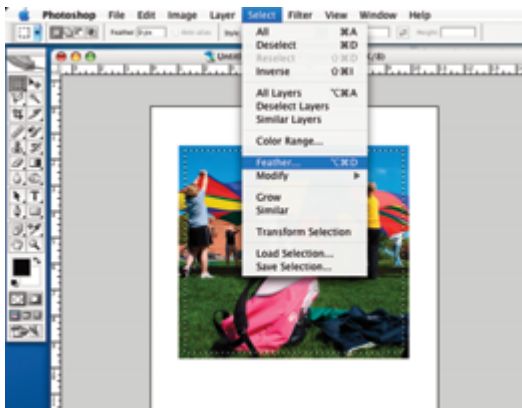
Photoshop File Edit Image Layer Select Filter View Window Help

Feather: 0 px

Untit

All ⌘A
Deselect ⌘D
Reselect ⇧⌘D
Inverse ⇧⌘I

All Layers ⌥⌘A
Deselect Layers
Similar Layers

Color Range...

Feather... ⌥⌘D
Modify ▸

Grow
Similar

Transform Selection

Load Selection...
Save Selection...